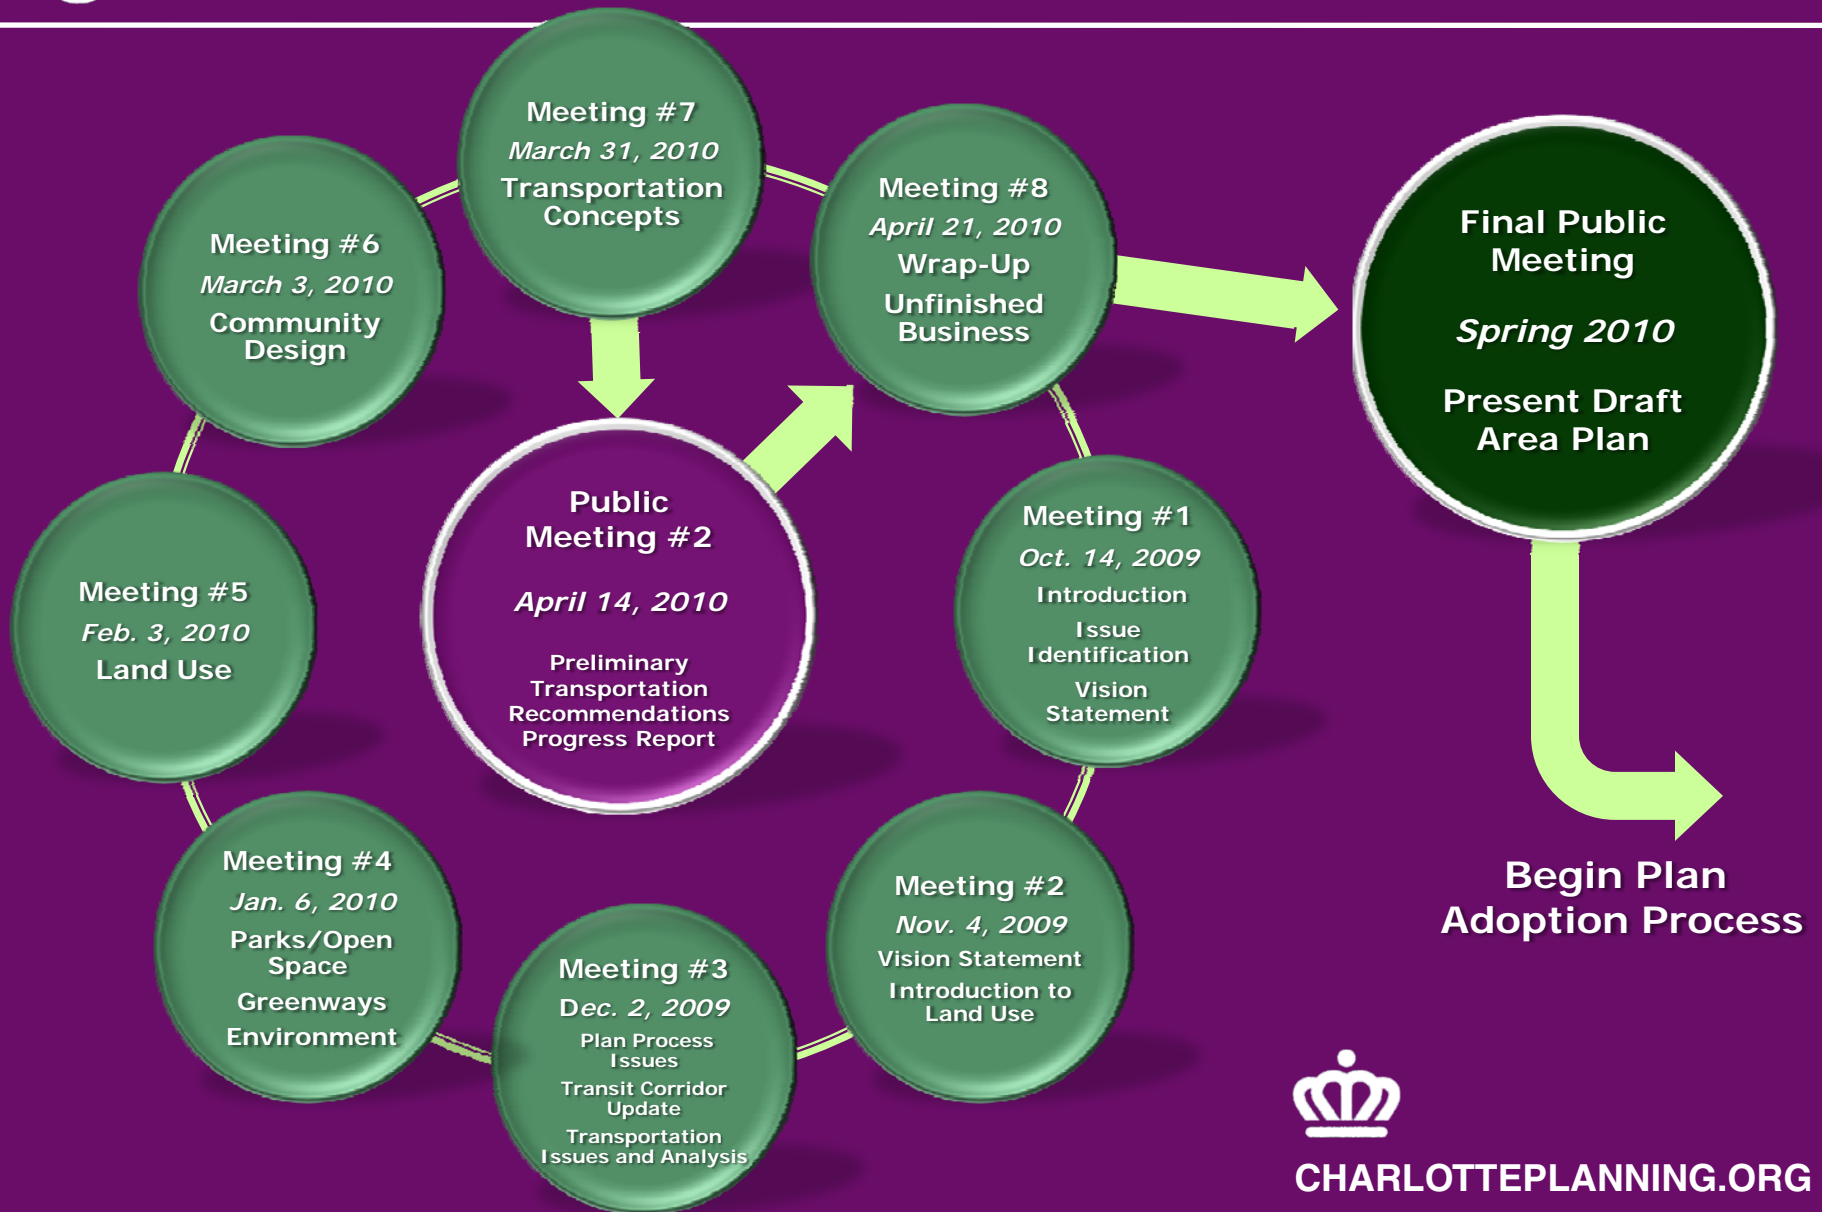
Meeting #7
March 31, 2010
Transportation Concepts

Meeting #8
April 21, 2010
Wrap-Up
Unfinished Business

Final Public Meeting

Spring 2010

Present Draft Area Plan

Meeting #6
March 3, 2010
Community Design

Public Meeting #2

April 14, 2010

Preliminary Transportation Recommendations Progress Report

Meeting #1
Oct. 14, 2009
Introduction
Issue Identification
Vision Statement

Meeting #5
Feb. 3, 2010
Land Use

Meeting #4
Jan. 6, 2010
Parks/Open Space
Greenways
Environment

Meeting #3
Dec. 2, 2009
Plan Process Issues
Transit Corridor Update
Transportation Issues and Analysis

Meeting #2
Nov. 4, 2009
Vision Statement
Introduction to Land Use

Begin Plan Adoption Process

CHARLOTTEPLANNING.ORG